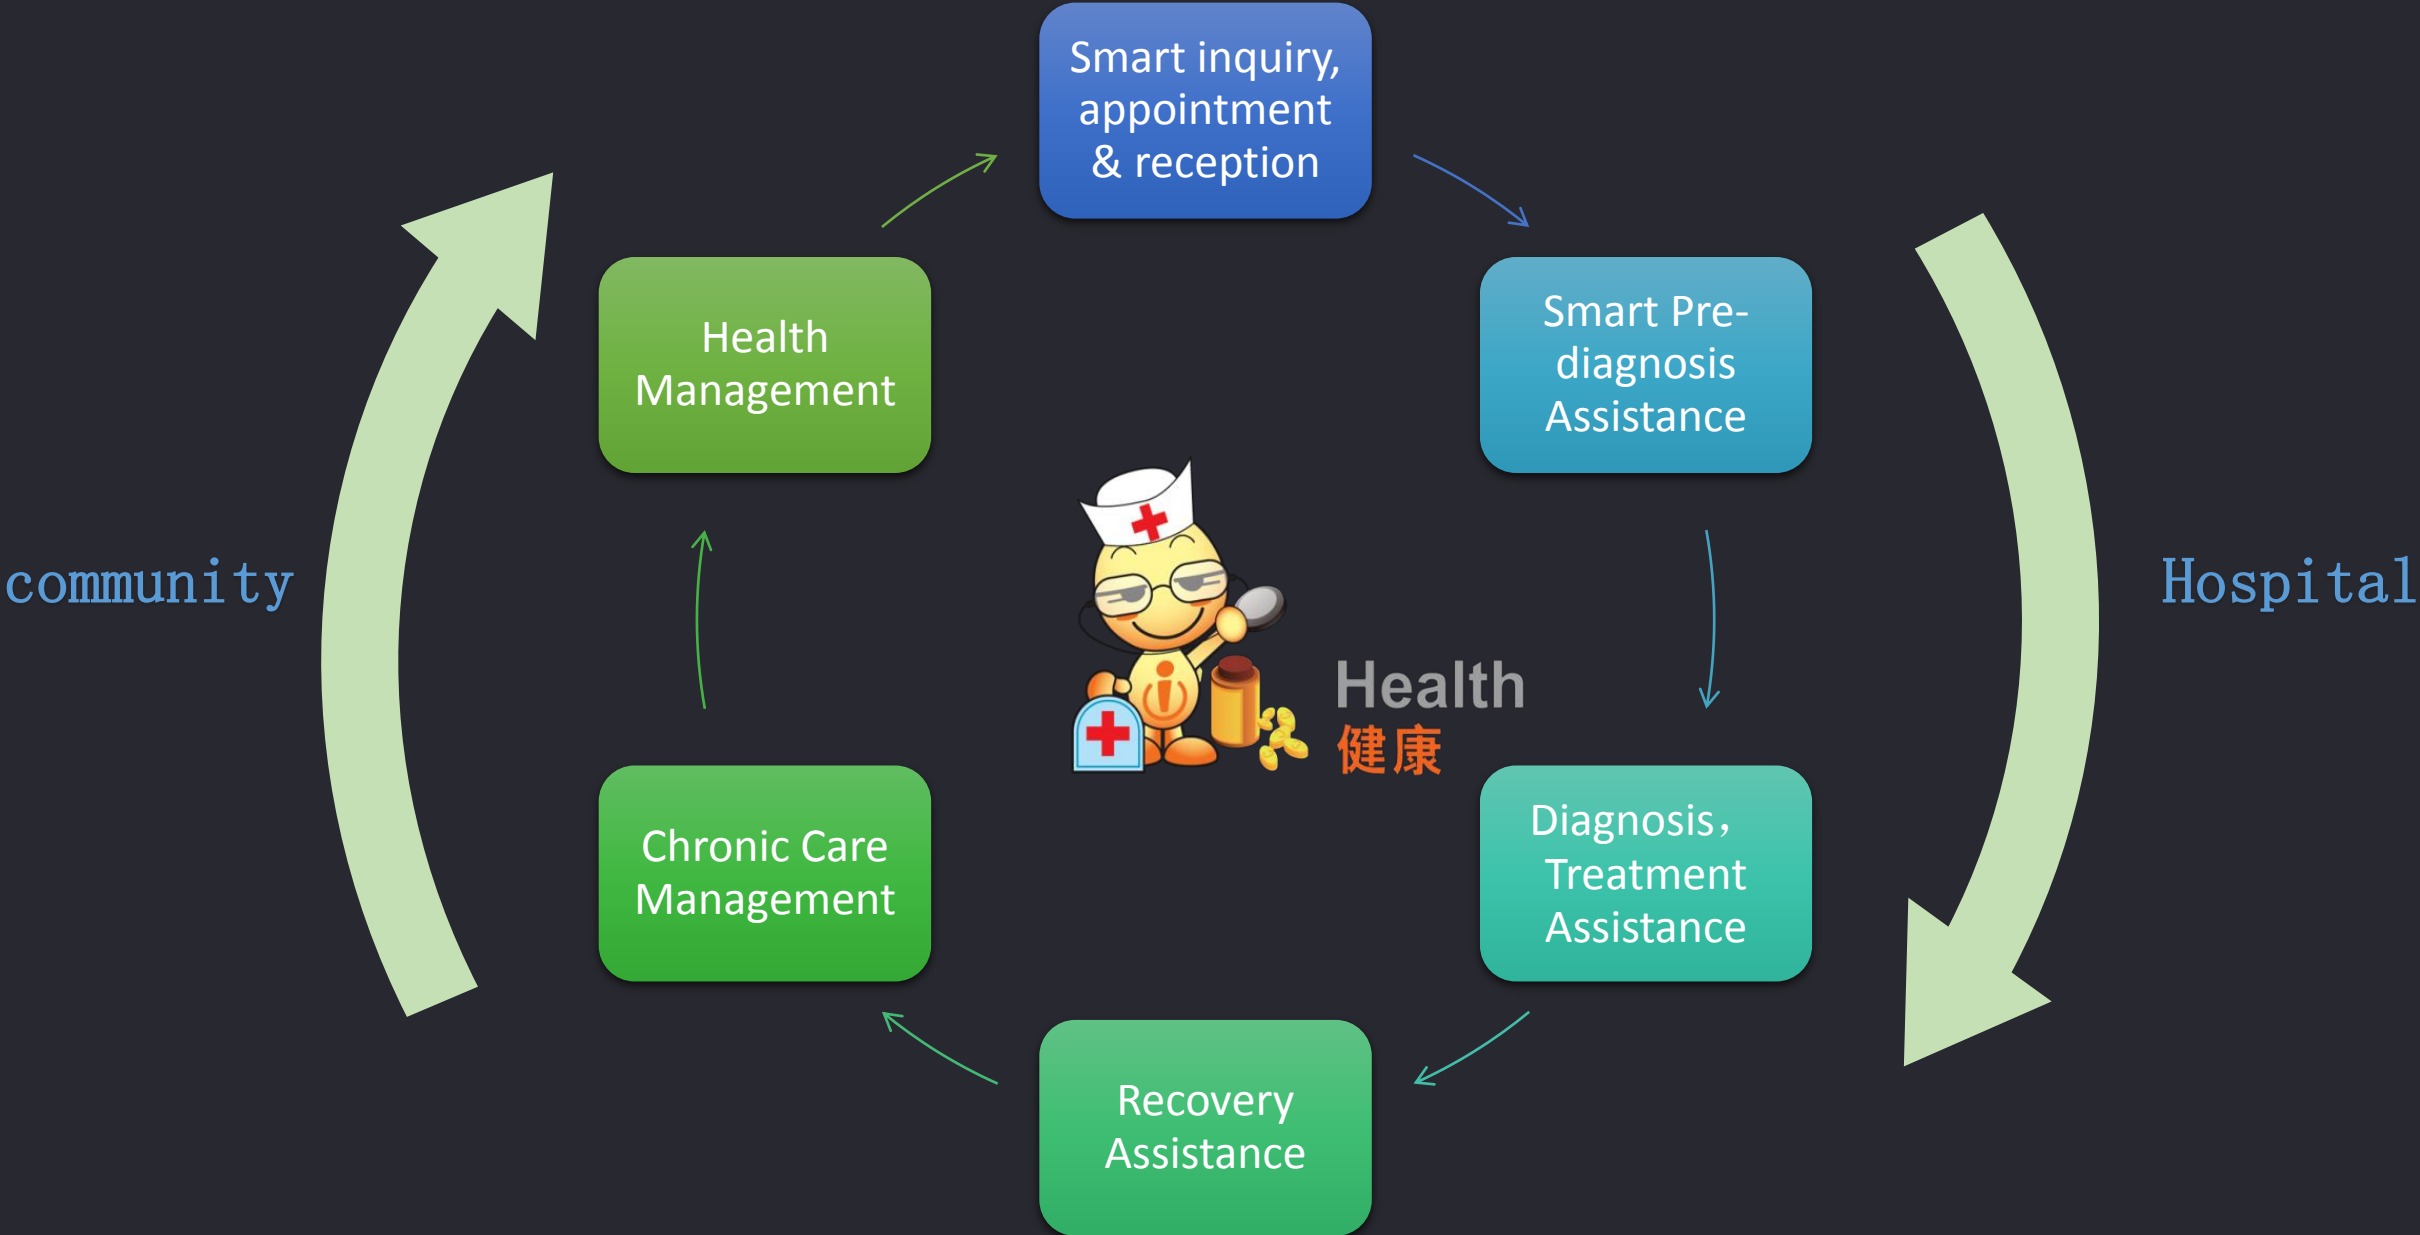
Smart inquiry, appointment & reception

Smart Pre-diagnosis Assistance

Diagnosis, Treatment Assistance

Recovery Assistance

Chronic Care Management

Health Management

community

Hospital

Health
健康